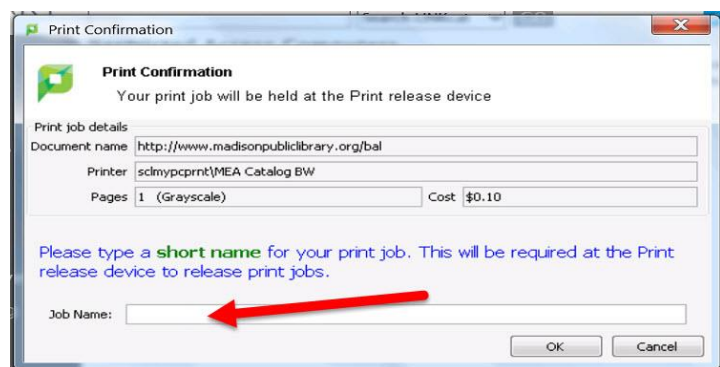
Print Confirmation

Print Confirmation

Your print job will be held at the Print release device

Print job details

Document name http://www.madisonpubliclibrary.org/bal

Printer sclmypcprnt\MEA Catalog BW

Pages 1 (Grayscale)

Cost $0.10

Please type a short name for your print job. This will be required at the Print release device to release print jobs.

Job Name:

OK

Cancel